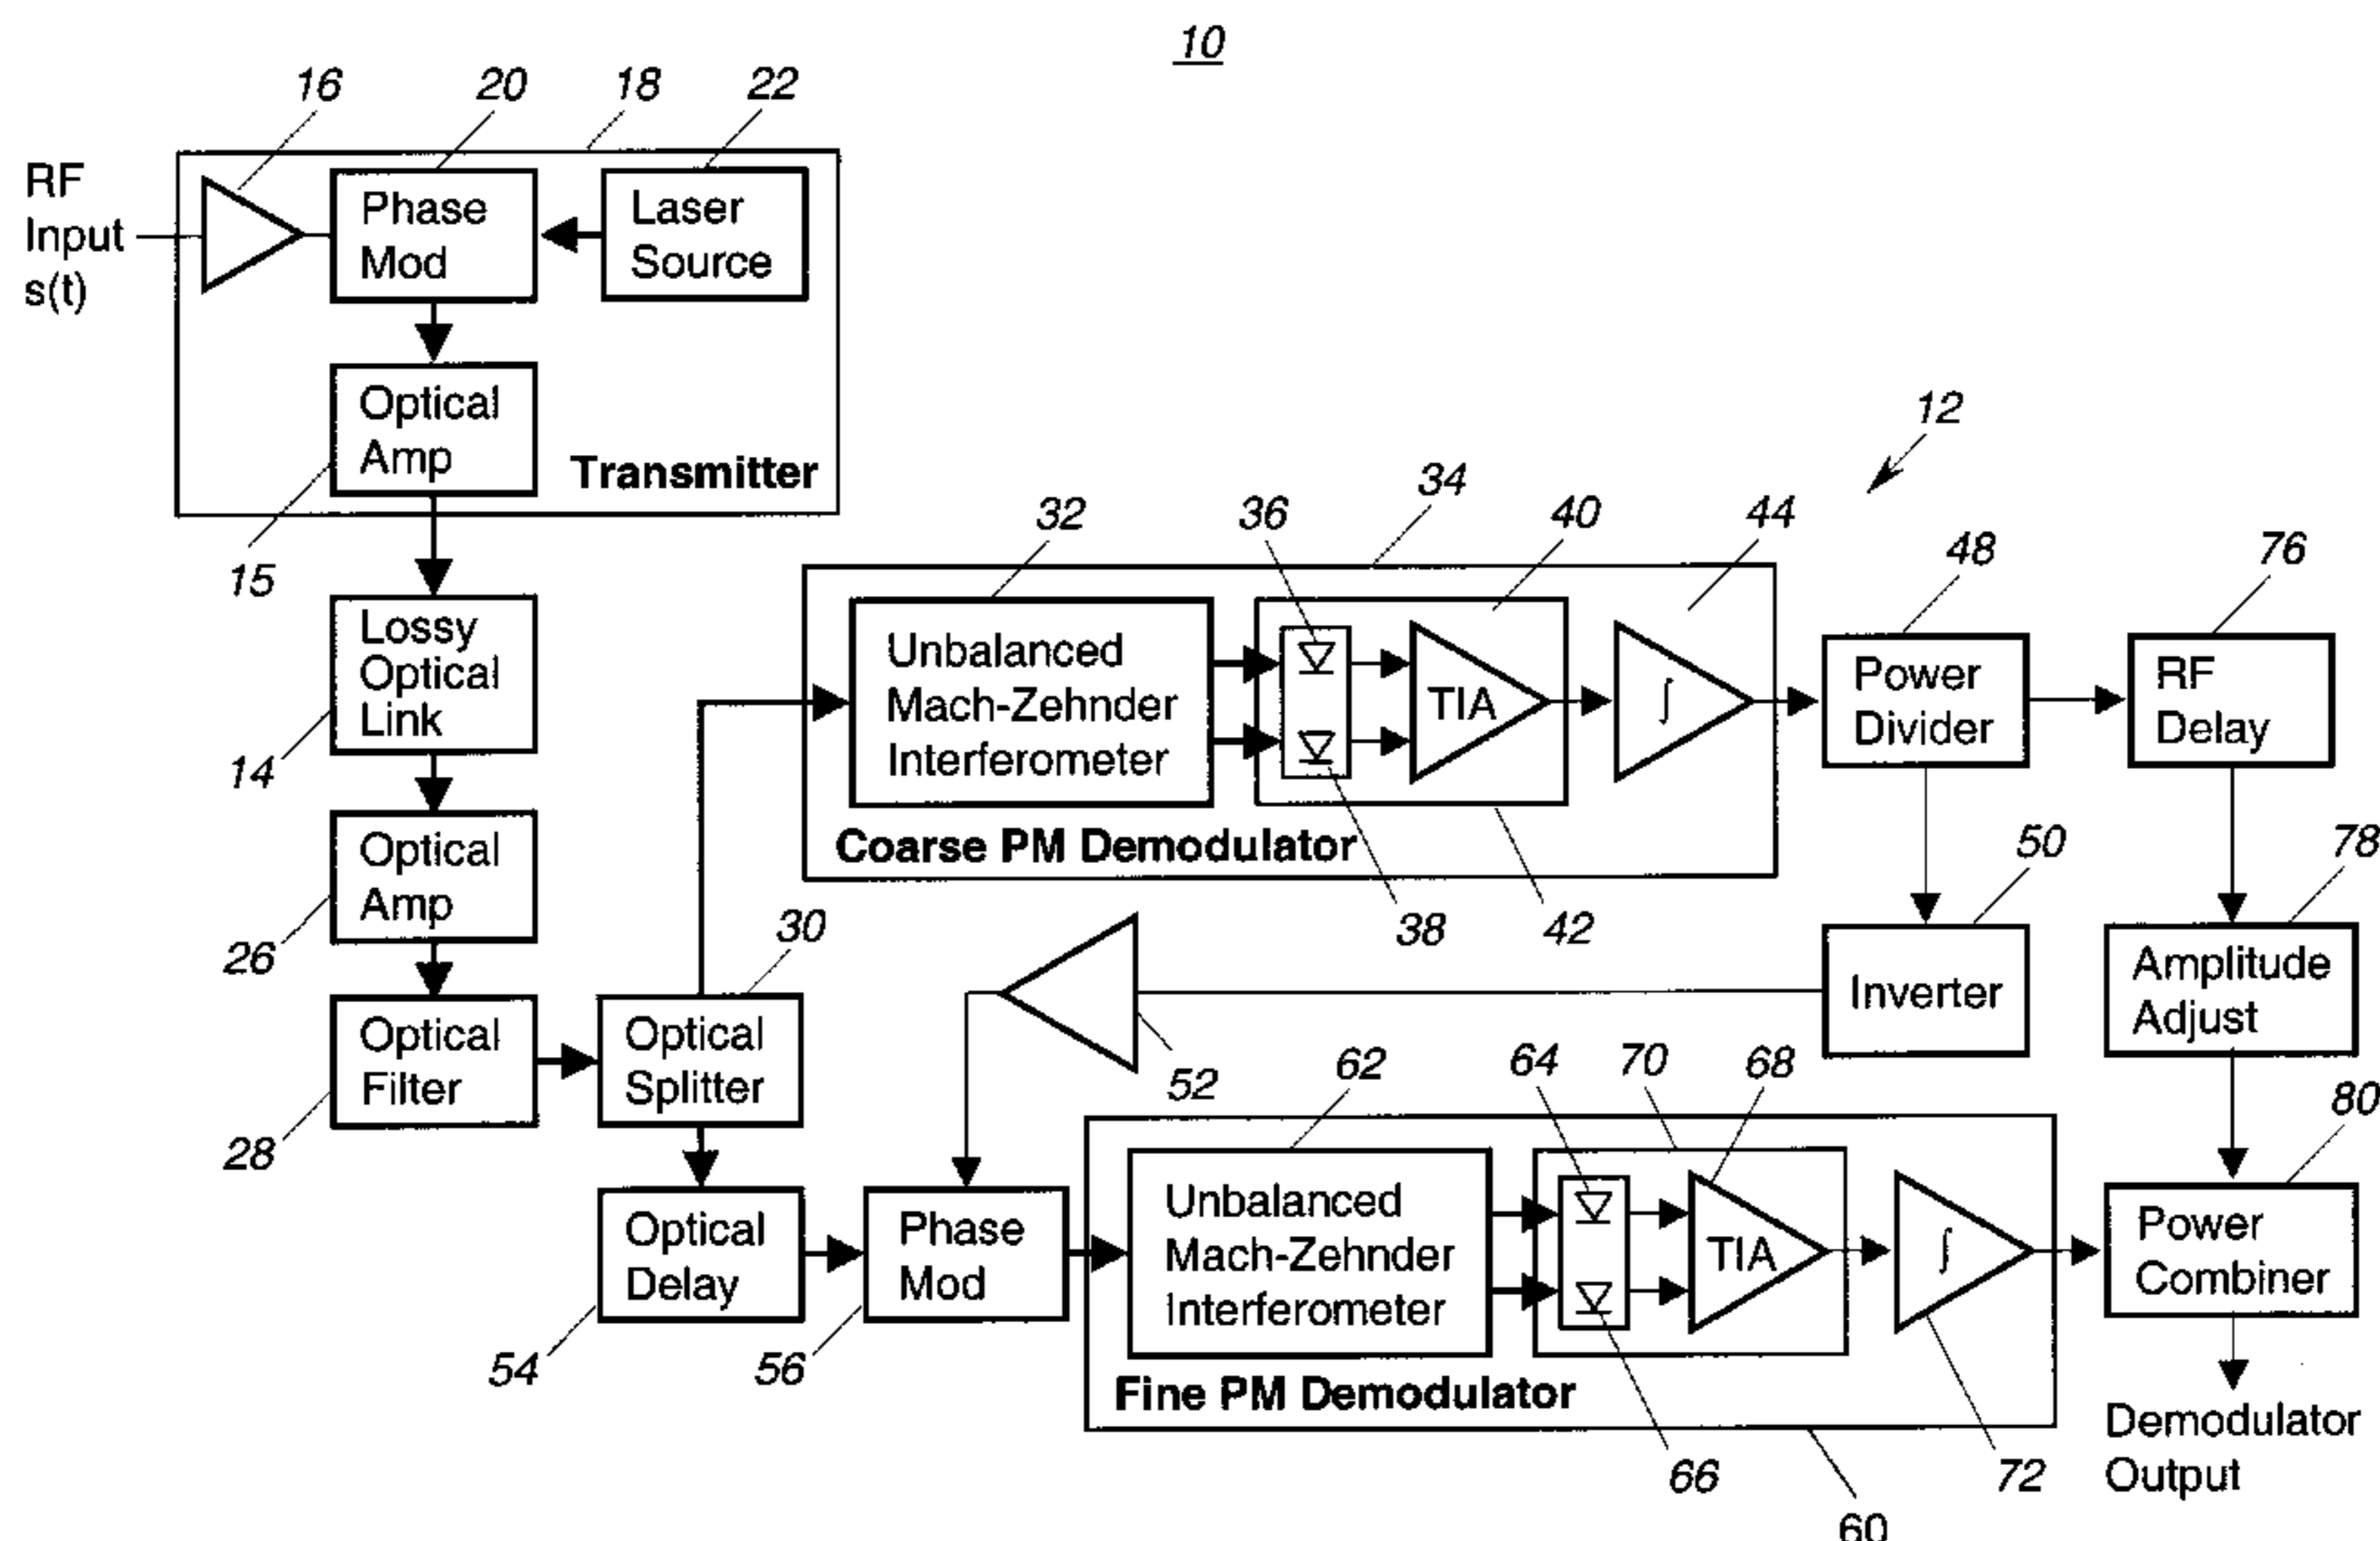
10

16 20 18 22

RF Input s(t)

Phase Mod

Laser Source

Optical Amp

Transmitter

15

Lossy Optical Link

14

Optical Amp

26

Optical Filter

28

Optical Splitter

30

Optical Delay

54

Phase Mod

56

12

34

32 36 40 44

Unbalanced Mach-Zehnder Interferometer

TIA

$\int$

Coarse PM Demodulator

38 42

48

Power Divider

76

RF Delay

50

Inverter

78

Amplitude Adjust

52

62 64 70 68

Unbalanced Mach-Zehnder Interferometer

TIA

$\int$

Fine PM Demodulator

66 72

60

80

Power Combiner

Demodulator Output